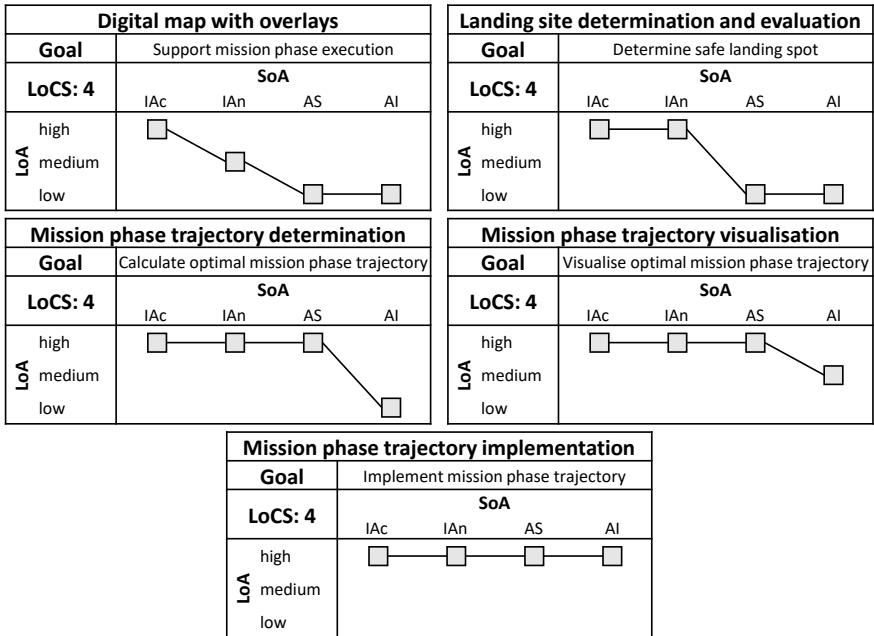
Digital map with overlays

| Goal | Support mission phase execution |
|---|---|
| LoCS: 4 | SoA: IAc, IAn, AS, AI |

LoA: high, medium, low

Landing site determination and evaluation

| Goal | Determine safe landing spot |
|---|---|
| LoCS: 4 | SoA: IAc, IAn, AS, AI |

LoA: high, medium, low

Mission phase trajectory determination

| Goal | Calculate optimal mission phase trajectory |
|---|---|
| LoCS: 4 | SoA: IAc, IAn, AS, AI |

LoA: high, medium, low

Mission phase trajectory visualisation

| Goal | Visualise optimal mission phase trajectory |
|---|---|
| LoCS: 4 | SoA: IAc, IAn, AS, AI |

LoA: high, medium, low

Mission phase trajectory implementation

| Goal | Implement mission phase trajectory |
|---|---|
| LoCS: 4 | SoA: IAc, IAn, AS, AI |

LoA: high, medium, low